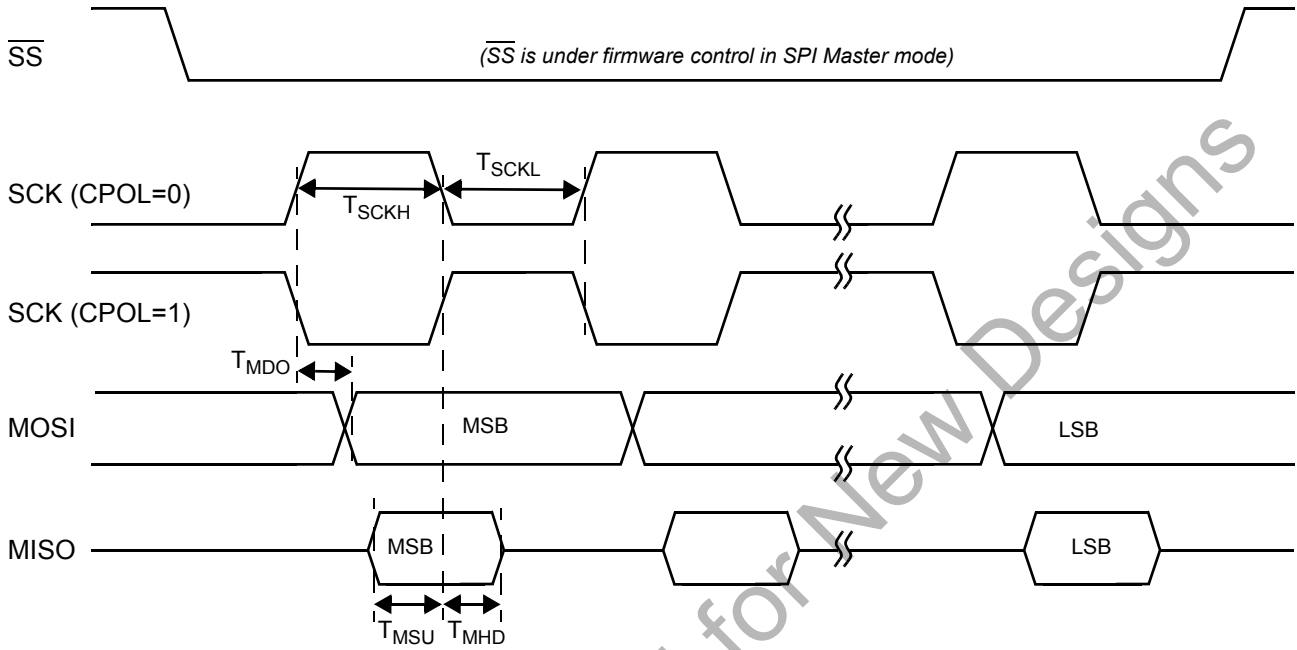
$\overline{SS}$

($\overline{SS}$ is under firmware control in SPI Master mode)

$T_{SCKL}$

SCK (CPOL=0)

$T_{SCKH}$

SCK (CPOL=1)

$T_{MDO}$

MOSI

MSB

LSB

MISO

MSB

LSB

$T_{MSU}$ $T_{MHD}$

for New Designs